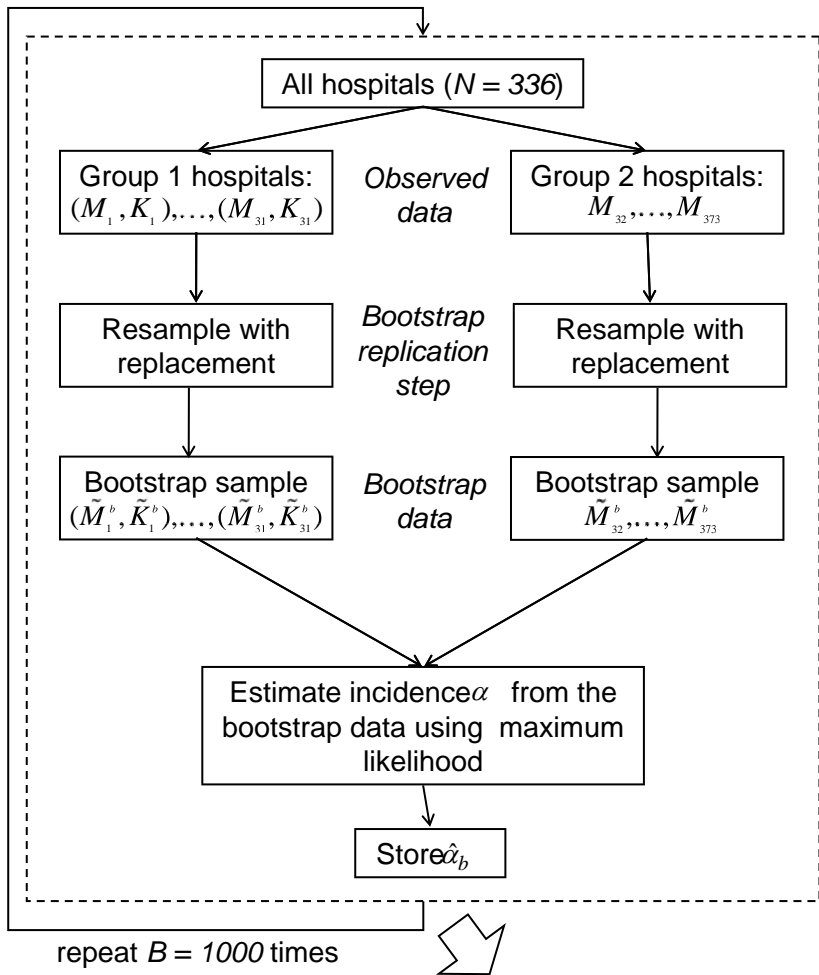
All hospitals ($N = 336$)

Group 1 hospitals: $(M_1, K_1),\ldots,(M_{31}, K_{31})$

*Observed data*

Group 2 hospitals: $M_{32},\ldots,M_{373}$

Resample with replacement

*Bootstrap replication step*

Resample with replacement

Bootstrap sample $(\tilde{M}_1^b, \tilde{K}_1^b),\ldots,(\tilde{M}_{31}^b, \tilde{K}_{31}^b)$

*Bootstrap data*

Bootstrap sample $\tilde{M}_{32}^b,\ldots,\tilde{M}_{373}^b$

Estimate incidence $\alpha$ from the bootstrap data using maximum likelihood

Store $\hat{\alpha}_b$

repeat $B = 1000$ times